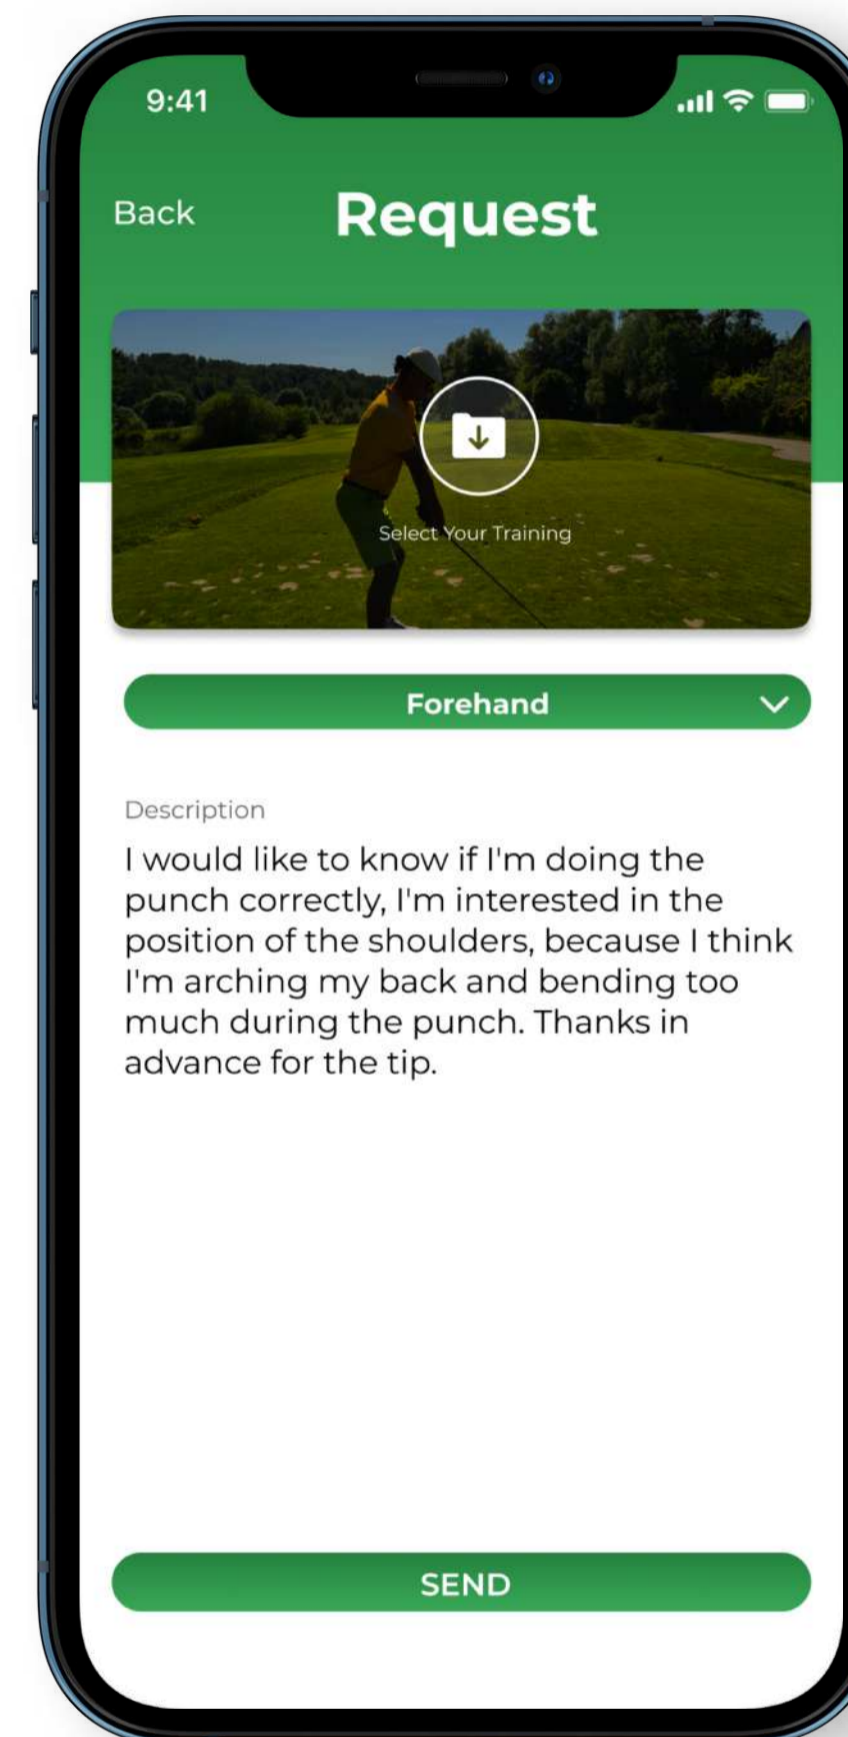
9:41

Back

Request

Select Your Training

Forehand

Description

I would like to know if I'm doing the punch correctly, I'm interested in the position of the shoulders, because I think I'm arching my back and bending too much during the punch. Thanks in advance for the tip.

SEND